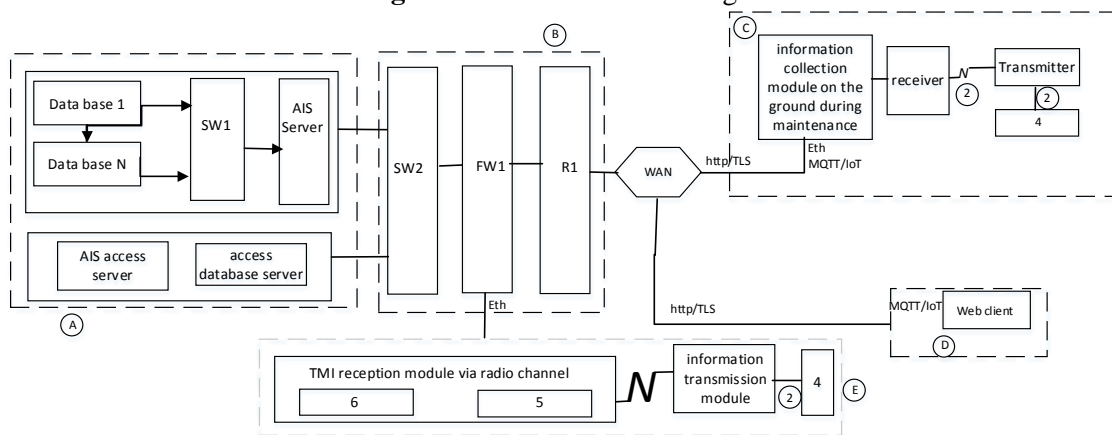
B

C

information collection module on the ground during maintenance

receiver

Transmitter

2

2

4

Data base 1

Data base N

SW1

AIS Server

SW2

FW1

R1

WAN

http/TLS

Eth
MQTT/IoT

AIS access server

access database server

A

Eth

http/TLS

MQTT/IoT

Web client

D

TMI reception module via radio channel

6

5

information transmission module

2

4

E